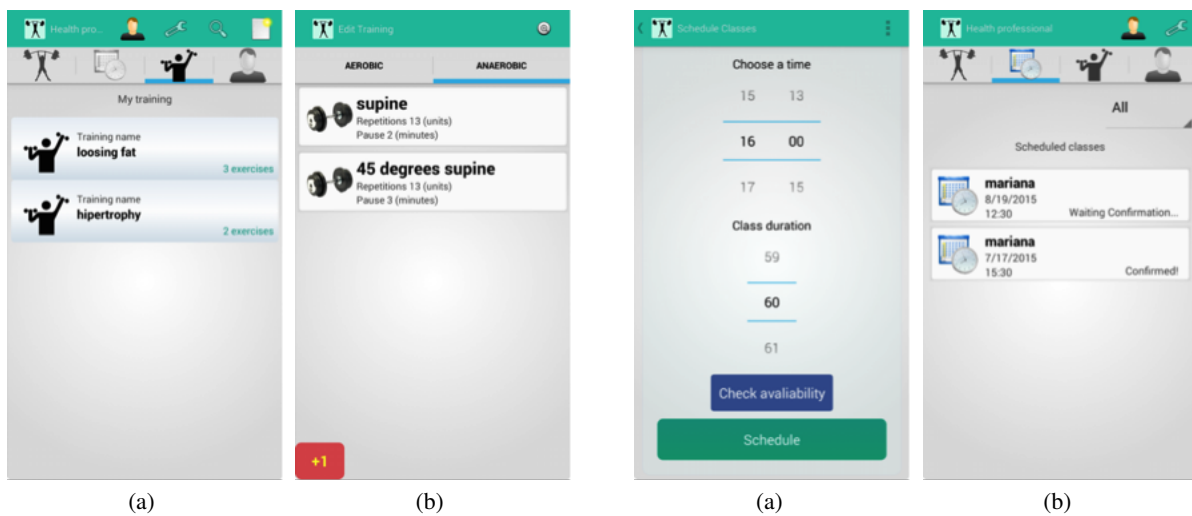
Health pro...

My training

Training name
loosing fat
3 exercises

Training name
hipertrophy
2 exercises

(a)

Edit Training

AEROBIC

ANAEROBIC

supine
Repetitions 13 (units)
Pause 2 (minutes)

45 degrees supine
Repetitions 13 (units)
Pause 3 (minutes)

+1

(b)

Schedule Classes

Choose a time

15 13

16 00

17 15

Class duration

59

60

61

Check avaliability

Schedule

(a)

Health professional

All

Scheduled classes

mariana
8/19/2015
12:30
Waiting Confirmation...

mariana
7/17/2015
15:30
Confirmed!

(b)